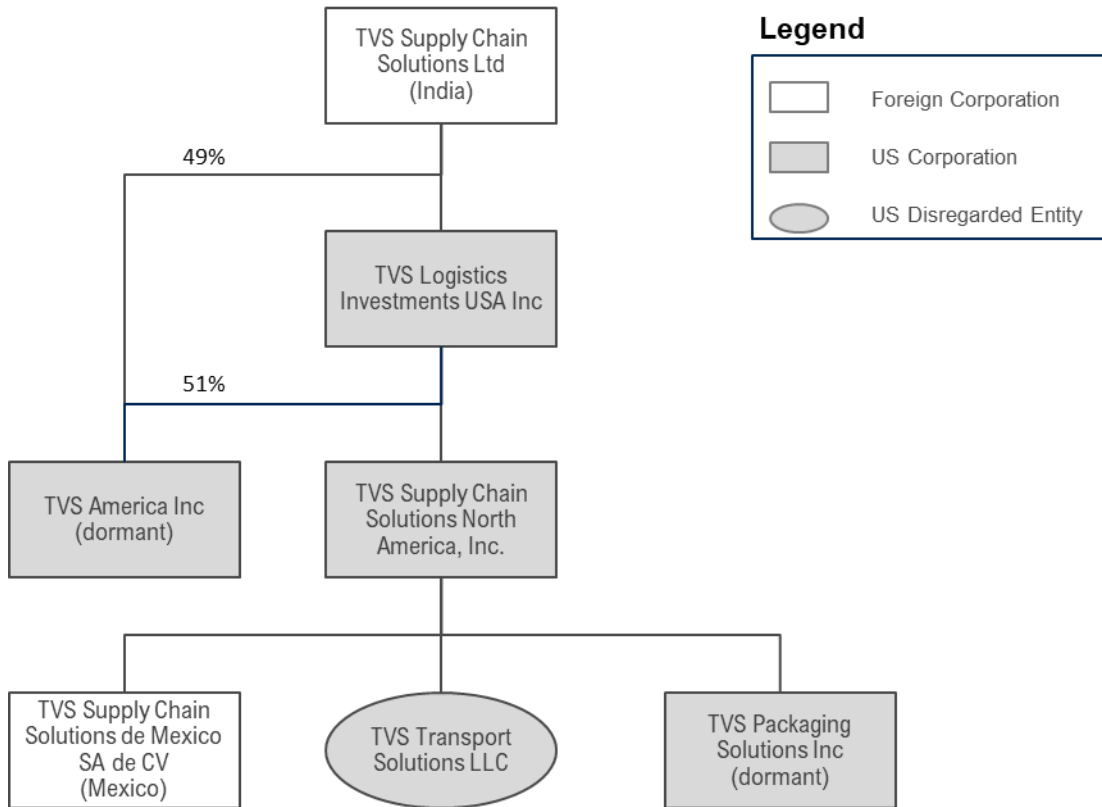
TVS Supply Chain Solutions Ltd (India)

Legend

Foreign Corporation

US Corporation

US Disregarded Entity

49%

TVS Logistics Investments USA Inc

51%

TVS America Inc (dormant)

TVS Supply Chain Solutions North America, Inc.

TVS Supply Chain Solutions de Mexico SA de CV (Mexico)

TVS Transport Solutions LLC

TVS Packaging Solutions Inc (dormant)